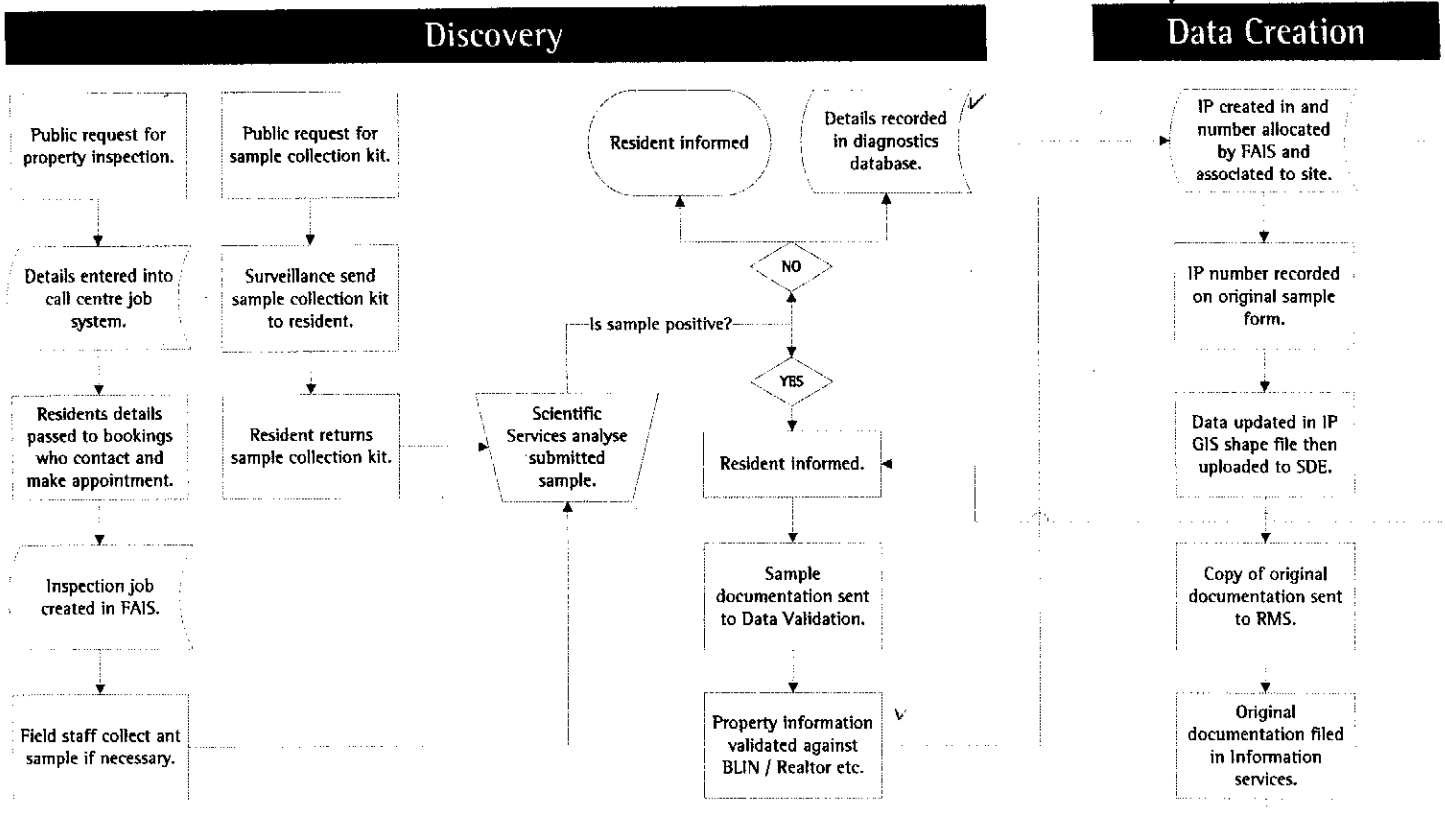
Discovery

Data Creation

Public request for property inspection.

Details entered into call centre job system.

Residents details passed to bookings who contact and make appointment.

Inspection job created in FAIS.

Field staff collect ant sample if necessary.

Public request for sample collection kit.

Surveillance send sample collection kit to resident.

Resident returns sample collection kit.

Scientific Services analyse submitted sample.

Is sample positive?

Resident informed

Details recorded in diagnostics database.

NO

YES

Resident informed.

Sample documentation sent to Data Validation.

Property information validated against BLIN / Realtor etc.

IP created in and number allocated by FAIS and associated to site.

IP number recorded on original sample form.

Data updated in IP GIS shape file then uploaded to SDE.

Copy of original documentation sent to RMS.

Original documentation filed in Information services.